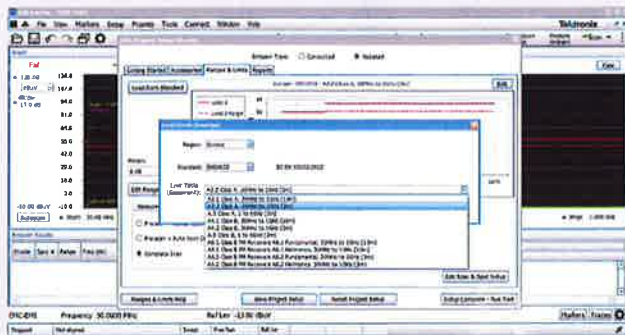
File View Markers Setup Presets Tools Connect Window Help

Tektronix

Fail

134.0

dBuV

dB/div

10.0 dB

114.0

94.0

81.0

61.0

50.0

42.0

29.0

18.0

3.0

-10.00 dBuV

Autoscale

Start 30.000 MHz

1.000 GHz

Stop

Getting Started/Accessories

Ranges & Limits

Reports

Ambient Type: Conducted  Isolated

Load from Standard

Limit 1

Limit 2 Margin

Edit

Load from Standard

Region: Europe

Standard: EN55032

Limit Table (Emissions): A3.2 Class A, 30MHz to 1GHz (3m)

A3.1 Class A, 30MHz to 1GHz (10m)

A3.2 Class A, 30MHz to 1GHz (3m)

A3.3 Class A, 1 to 6GHz (3m)

A4.1 Class B, 30MHz to 1GHz (10m)

A4.2 Class B, 30MHz to 1GHz (3m)

A4.3 Class B, 1 to 6GHz (3m)

A4.4 Class B FM Receivers A4.2 Fundamental, 30MHz to 1GHz (10m)

A4.5 Class B FM Receivers, 30MHz to 1GHz (3m)

A4.6 Class B FM Receivers A4.2 Fundamental, 30MHz to 1GHz (3m)

A4.7 Class B FM Receivers A4.2 Harmonics, 30MHz to 1GHz (3m)

Edit Scan & Spot Setup

Ranges & Limits Help

Save Project Setup

Restart Project Setup

Setup Complete - Run Test

Markers

Traces

Frequency 30.0000 MHz

Ref Lev -13.00 dBuV

Stopped

Not aligned

Done